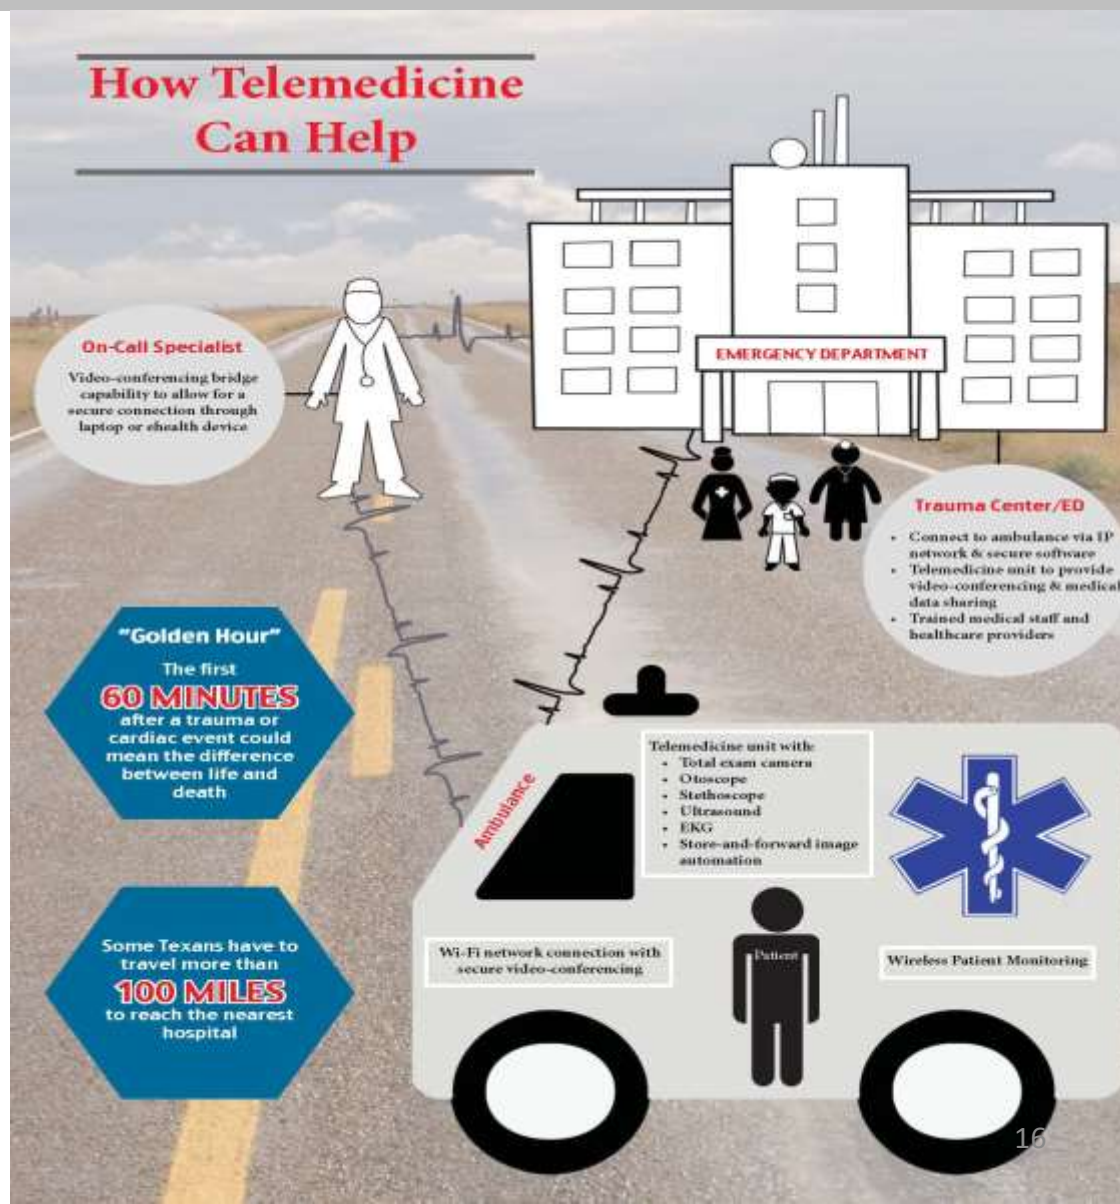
How Telemedicine Can Help

On-Call Specialist

Video-conferencing bridge capability to allow for a secure connection through laptop or ehealth device

EMERGENCY DEPARTMENT

Trauma Center/ED

- Connect to ambulance via IP network & secure software
- Telemedicine unit to provide video-conferencing & medical data sharing
- Trained medical staff and healthcare providers

"Golden Hour"

The first 60 MINUTES after a trauma or cardiac event could mean the difference between life and death

Telemedicine unit with:
- Total exam camera
- Otoscope
- Stethoscope
- Ultrasound
- EKG
- Store-and-forward image automation

Ambulance

Some Texans have to travel more than 100 MILES to reach the nearest hospital

Wi-Fi network connection with secure video-conferencing

Patient

Wireless Patient Monitoring

16